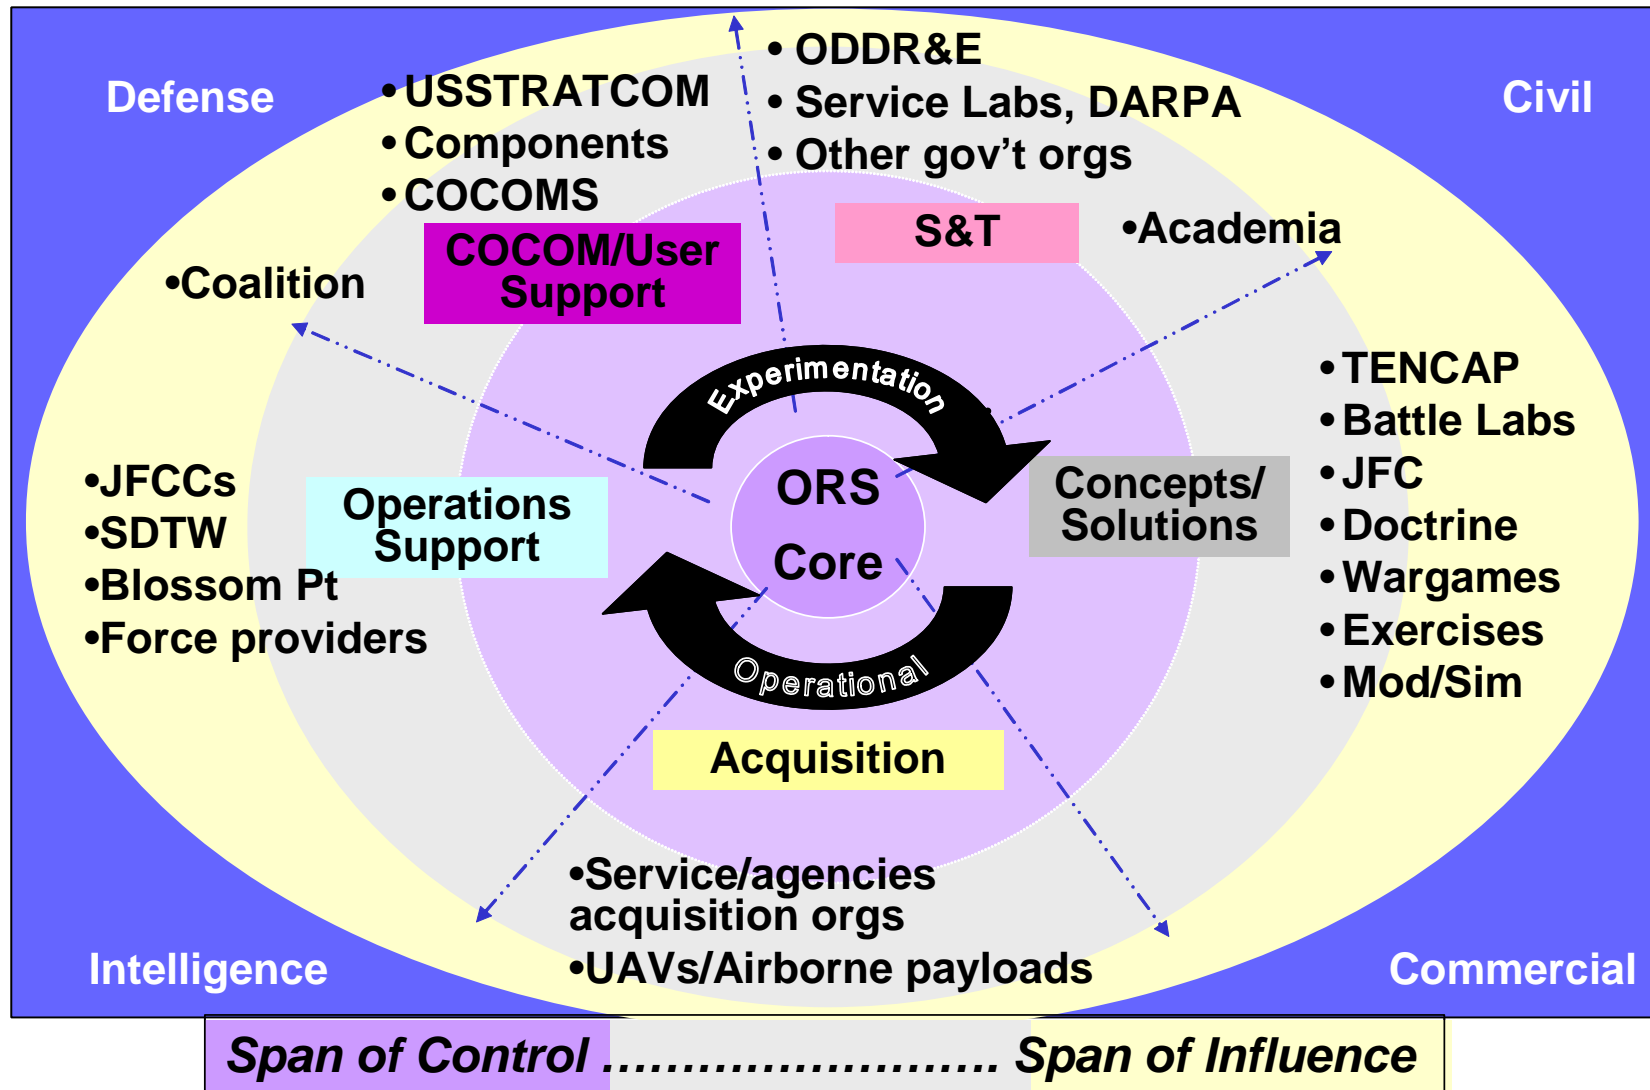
Defense

Civil

•USSTRATCOM
•Components
•COCOMS

• ODDR&E
• Service Labs, DARPA
• Other gov't orgs

COCOM/User Support

S&T

•Academia

•Coalition

Experimentation

ORS Core

Operational

•TENCAP
•Battle Labs
•JFC
•Doctrine
•Wargames
•Exercises
•Mod/Sim

•JFCCs
•SDTW
•Blossom Pt
•Force providers

Operations Support

Concepts/ Solutions

Acquisition

•Service/agencies acquisition orgs
•UAVs/Airborne payloads

Intelligence

Commercial

Span of Control ……………………… Span of Influence